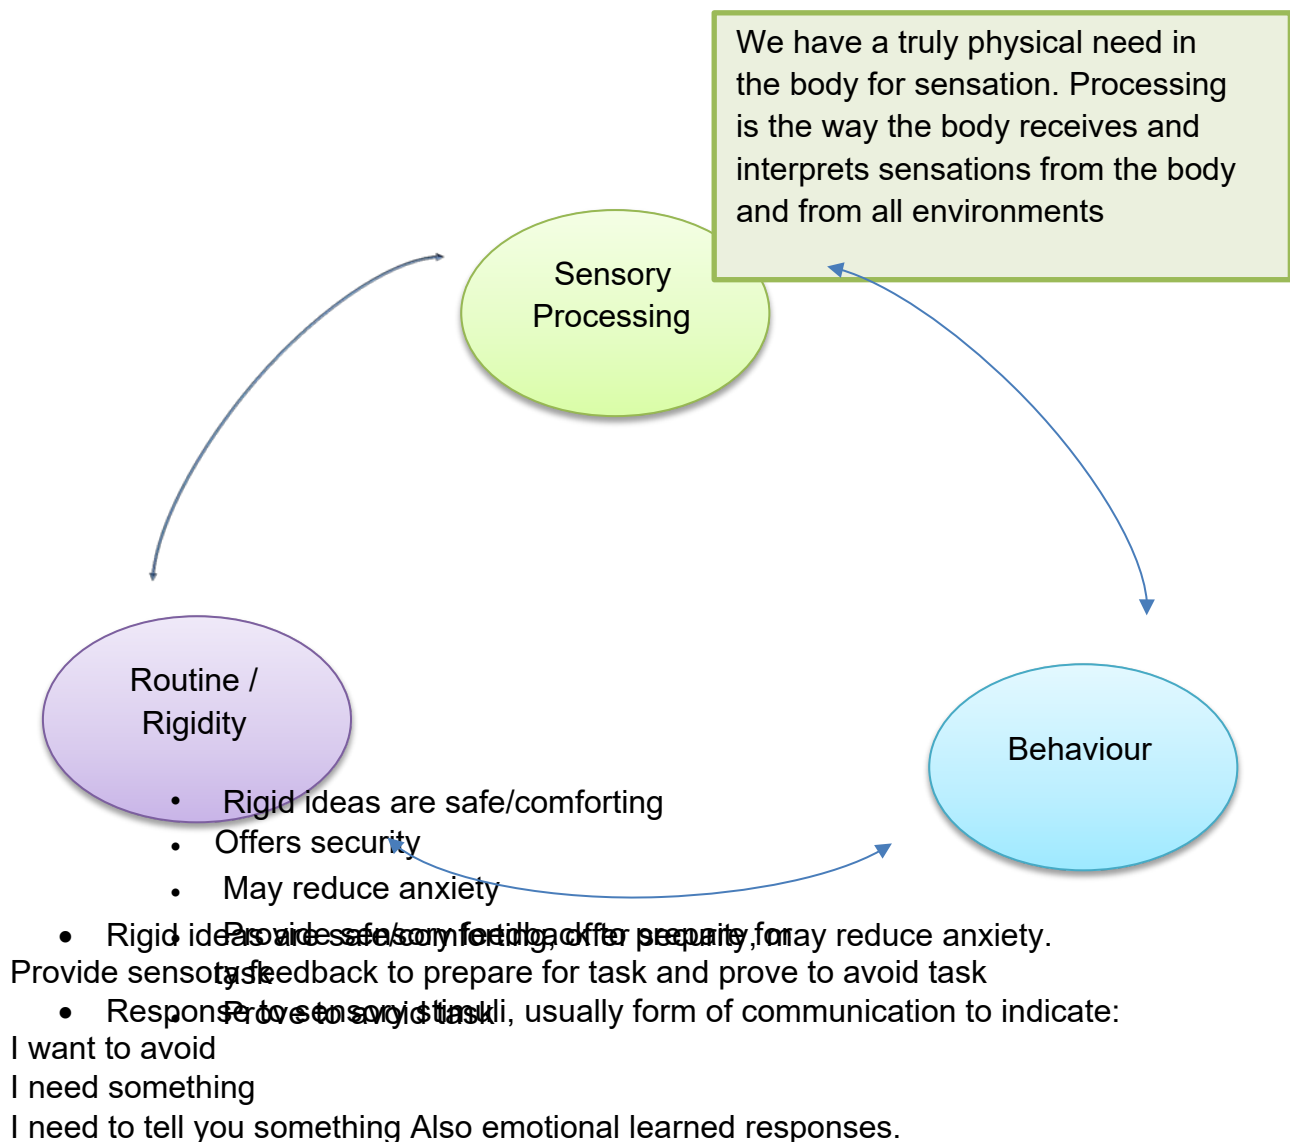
We have a truly physical need in the body for sensation. Processing is the way the body receives and interprets sensations from the body and from all environments

Sensory Processing

Routine / Rigidity

Behaviour

• Rigid ideas are safe/comforting
• Offers security
• May reduce anxiety
• Provide sensory feedback to prepare for task
• Prove to avoid task

• Rigid ideas are safe/comforting, offer security, may reduce anxiety.
Provide sensory feedback to prepare for task and prove to avoid task
• Response to sensory stimuli, usually form of communication to indicate:
I want to avoid
I need something
I need to tell you something Also emotional learned responses.